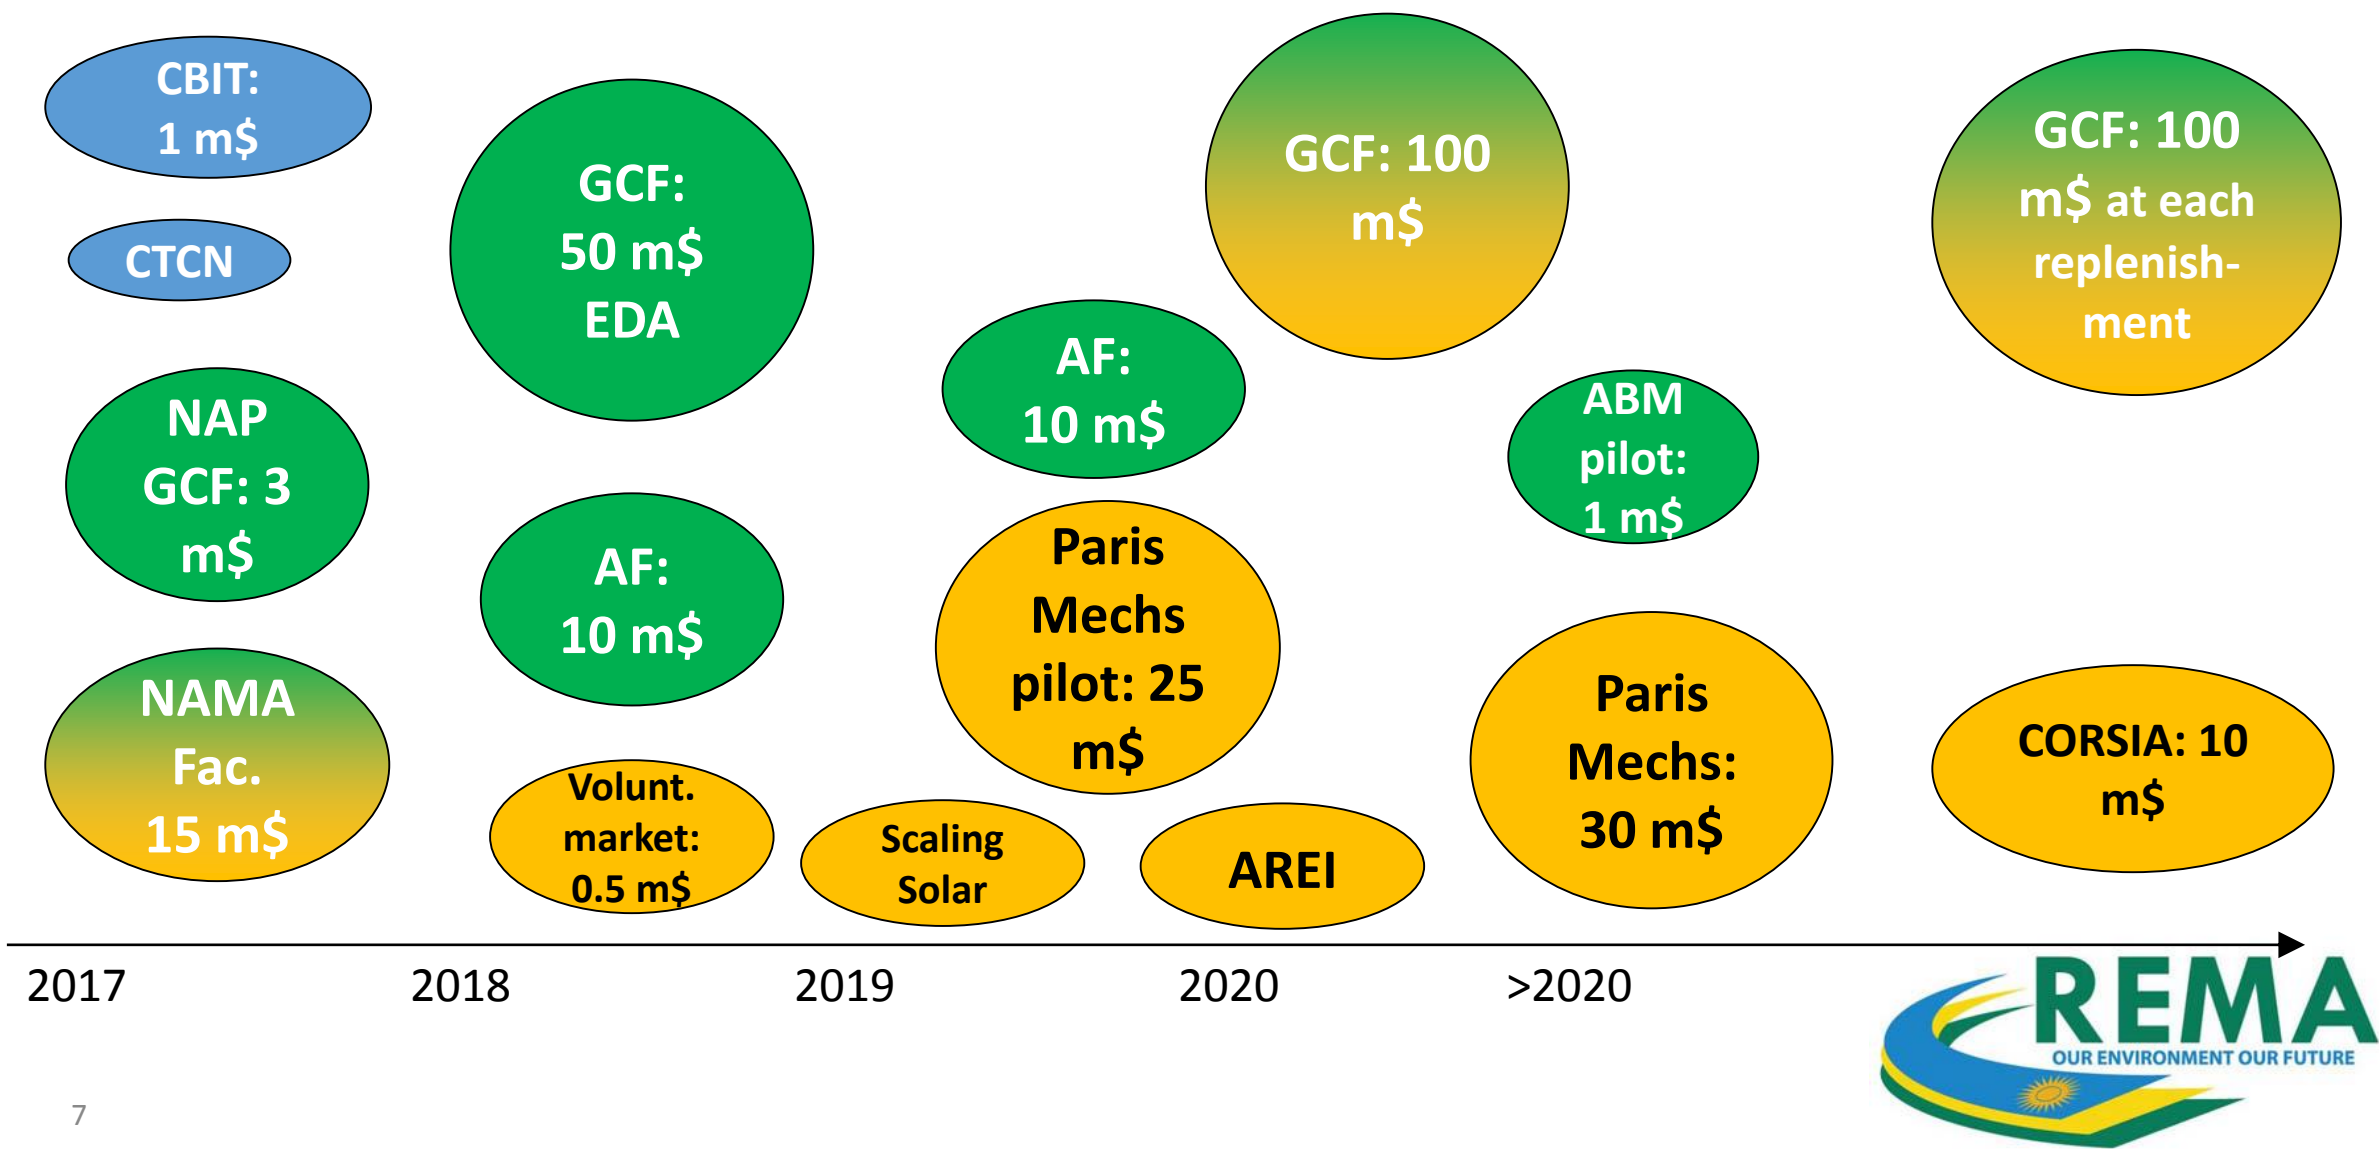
CBIT: 1 m$

CTCN

NAP GCF: 3 m$

NAMA Fac. 15 m$

GCF: 50 m$ EDA

AF: 10 m$

Volunt. market: 0.5 m$

Scaling Solar

AF: 10 m$

Paris Mechs pilot: 25 m$

AREI

GCF: 100 m$

ABM pilot: 1 m$

Paris Mechs: 30 m$

GCF: 100 m$ at each replenishment

CORSIA: 10 m$

2017

2018

2019

2020

>2020

REMA
OUR ENVIRONMENT OUR FUTURE

7